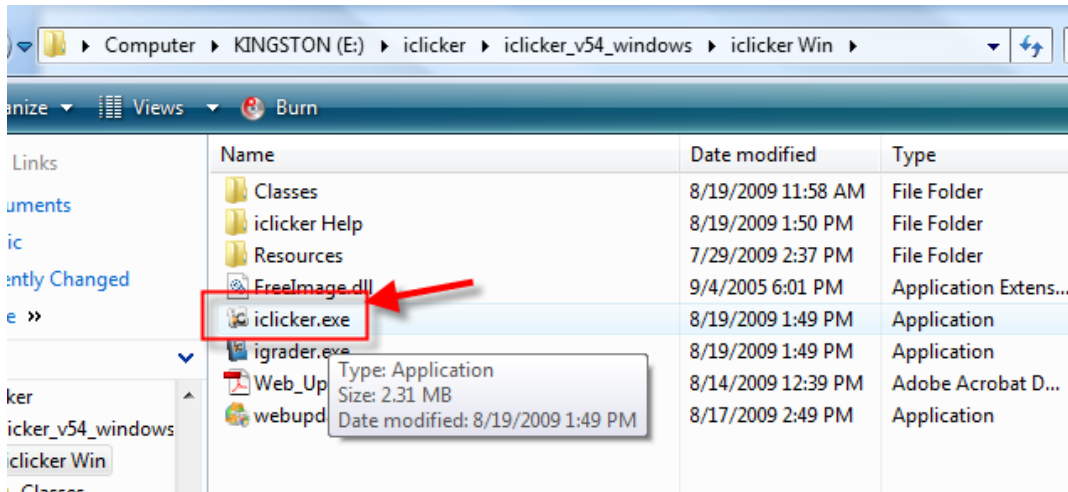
Computer ▸ KINGSTON (E:) ▸ iclicker ▸ iclicker_v54_windows ▸ iclicker Win ▸

anize ▾ Views ▾ Burn

Links
uments
ic
ently Changed
e »

cker
icker_v54_windows
iclicker Win
Classes

| Name | Date modified | Type |
|---|---|---|
| Classes | 8/19/2009 11:58 AM | File Folder |
| iclicker Help | 8/19/2009 1:50 PM | File Folder |
| Resources | 7/29/2009 2:37 PM | File Folder |
| FreeImage.dll | 9/4/2005 6:01 PM | Application Extens... |
| iclicker.exe | 8/19/2009 1:49 PM | Application |
| igrader.exe | 8/19/2009 1:49 PM | Application |
| Web_Up | 8/14/2009 12:39 PM | Adobe Acrobat D... |
| webupd | 8/17/2009 2:49 PM | Application |

Type: Application
Size: 2.31 MB
Date modified: 8/19/2009 1:49 PM